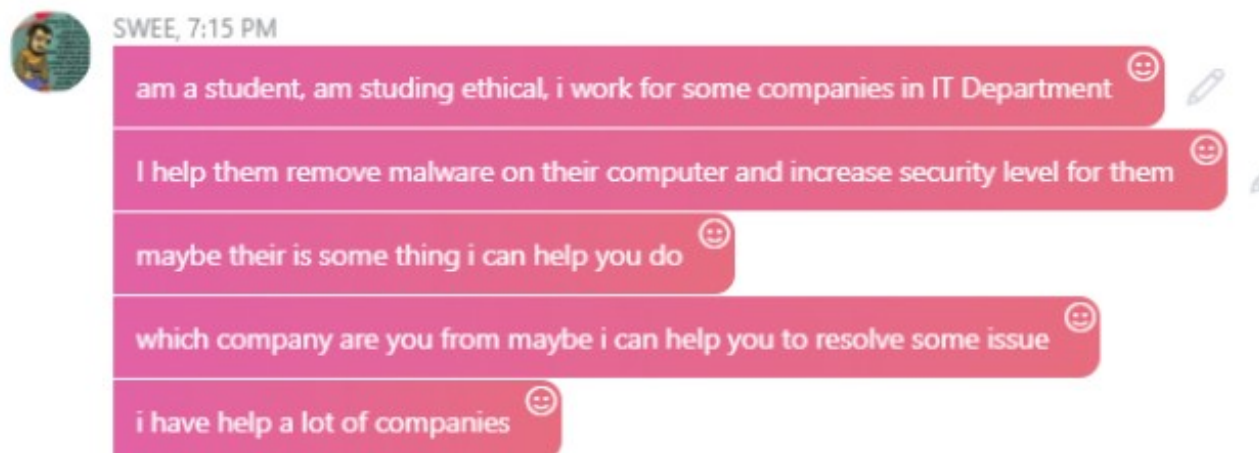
SWEE, 7:15 PM

am a student, am studing ethical, i work for some companies in IT Department

I help them remove malware on their computer and increase security level for them

maybe their is some thing i can help you do

which company are you from maybe i can help you to resolve some issue

i have help a lot of companies